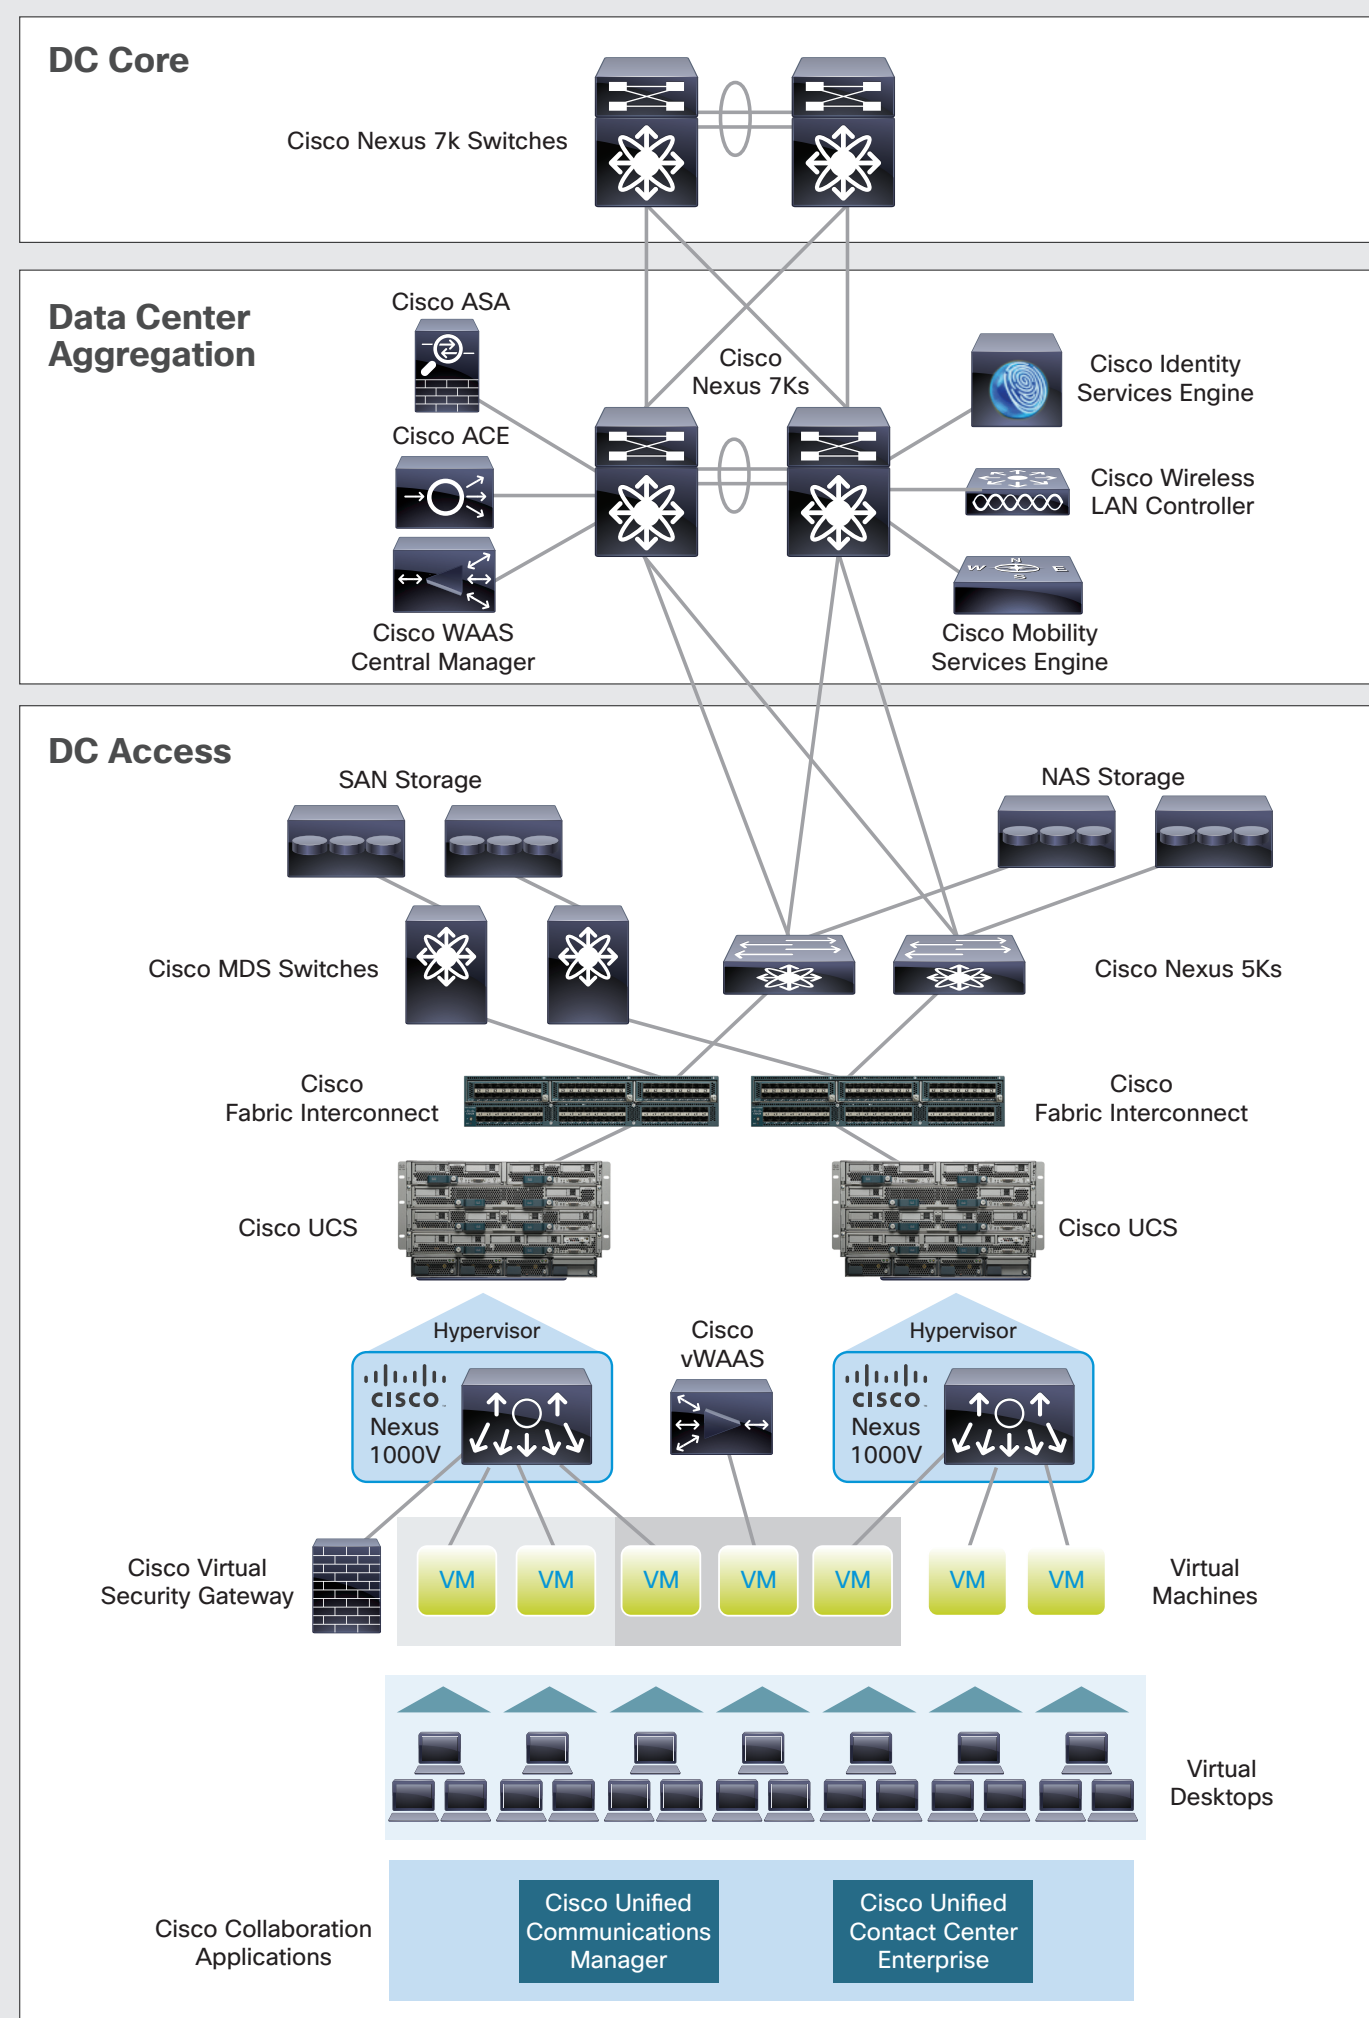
DC Core

Cisco Nexus 7k Switches

Data Center Aggregation

Cisco ASA

Cisco ACE

Cisco WAAS Central Manager

Cisco Nexus 7Ks

Cisco Identity Services Engine

Cisco Wireless LAN Controller

Cisco Mobility Services Engine

DC Access

SAN Storage

NAS Storage

Cisco MDS Switches

Cisco Nexus 5Ks

Cisco Fabric Interconnect

Cisco Fabric Interconnect

Cisco UCS

Cisco UCS

Hypervisor

cisco Nexus 1000V

Cisco vWAAS

Hypervisor

cisco Nexus 1000V

Cisco Virtual Security Gateway

VM VM VM VM VM VM VM

Virtual Machines

Virtual Desktops

Cisco Collaboration Applications

Cisco Unified Communications Manager

Cisco Unified Contact Center Enterprise